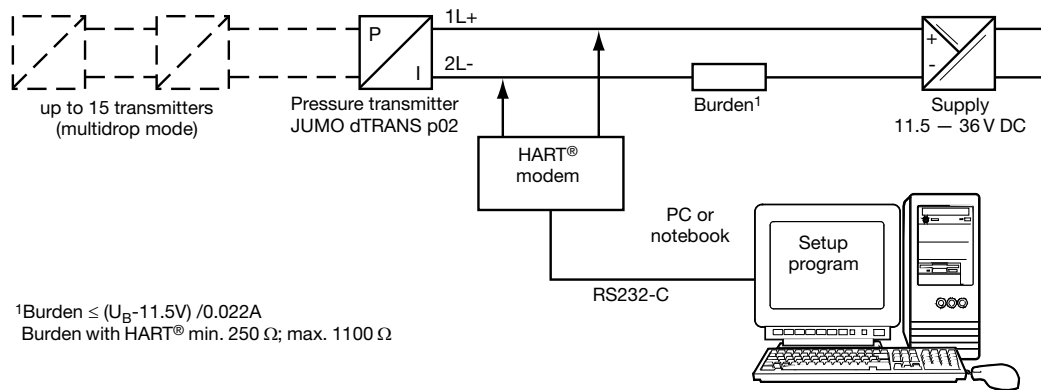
P
I
1L+
2L-
+
-
up to 15 transmitters (multidrop mode)
Pressure transmitter JUMO dTRANS p02
Burden$^1$
Supply 11.5 — 36 V DC
HART® modem
PC or notebook
Setup program
RS232-C
$^1$Burden ≤ ($U_B$-11.5V) /0.022A
Burden with HART® min. 250 Ω; max. 1100 Ω